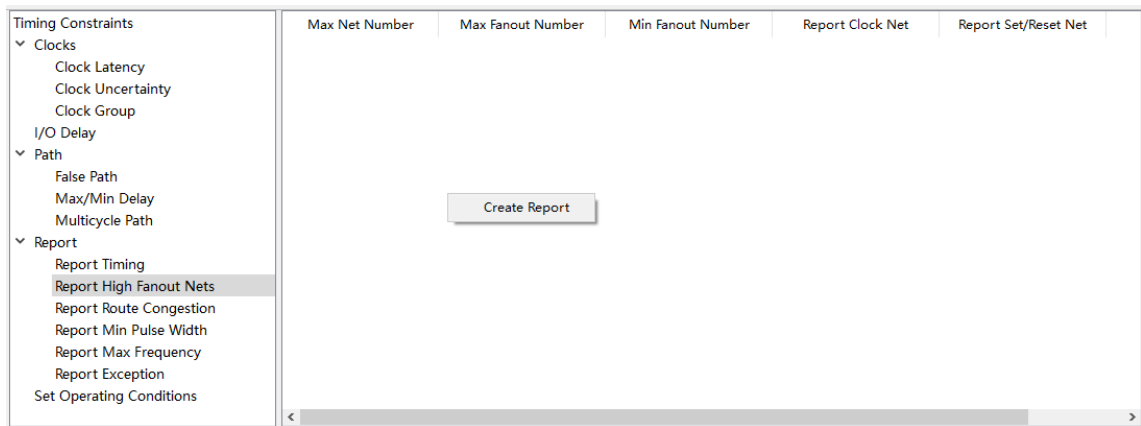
Timing Constraints
Clocks
Clock Latency
Clock Uncertainty
Clock Group
I/O Delay
Path
False Path
Max/Min Delay
Multicycle Path
Report
Report Timing
Report High Fanout Nets
Report Route Congestion
Report Min Pulse Width
Report Max Frequency
Report Exception
Set Operating Conditions

| Max Net Number | Max Fanout Number | Min Fanout Number | Report Clock Net | Report Set/Reset Net |
|---|---|---|---|---|

Create Report